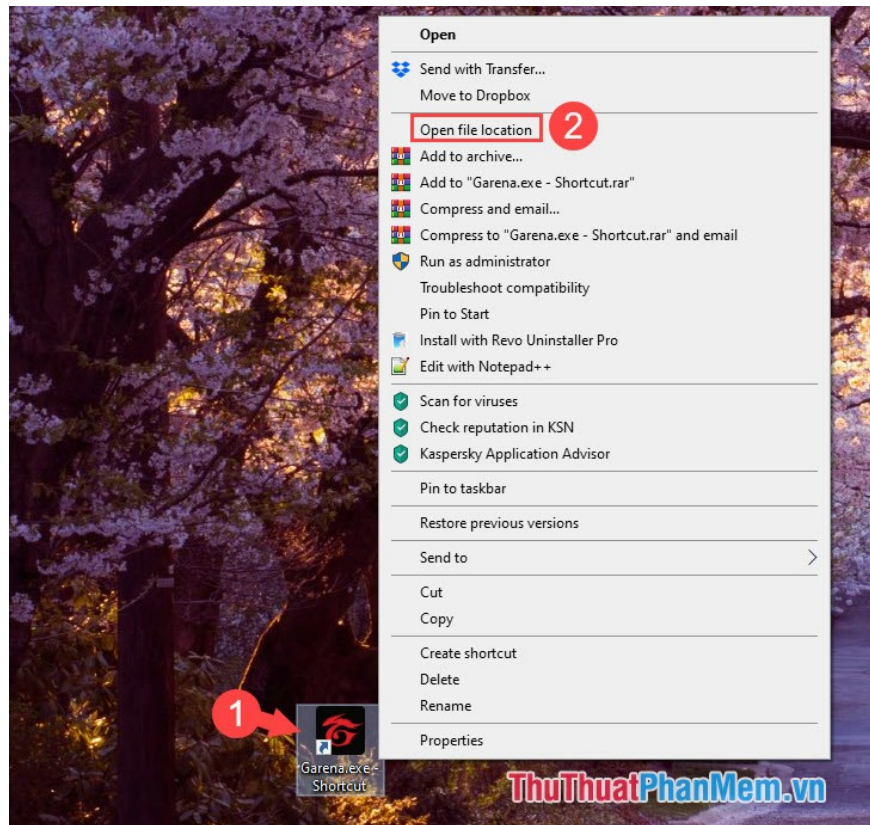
Open
Send with Transfer...
Move to Dropbox
Open file location
2
Add to archive...
Add to "Garena.exe - Shortcut.rar"
Compress and email...
Compress to "Garena.exe - Shortcut.rar" and email
Run as administrator
Troubleshoot compatibility
Pin to Start
Install with Revo Uninstaller Pro
Edit with Notepad++
Scan for viruses
Check reputation in KSN
Kaspersky Application Advisor
Pin to taskbar
Restore previous versions
Send to
Cut
Copy
Create shortcut
Delete
Rename
Properties
1
Garena.exe - Shortcut
ThuThuatPhanMem.vn